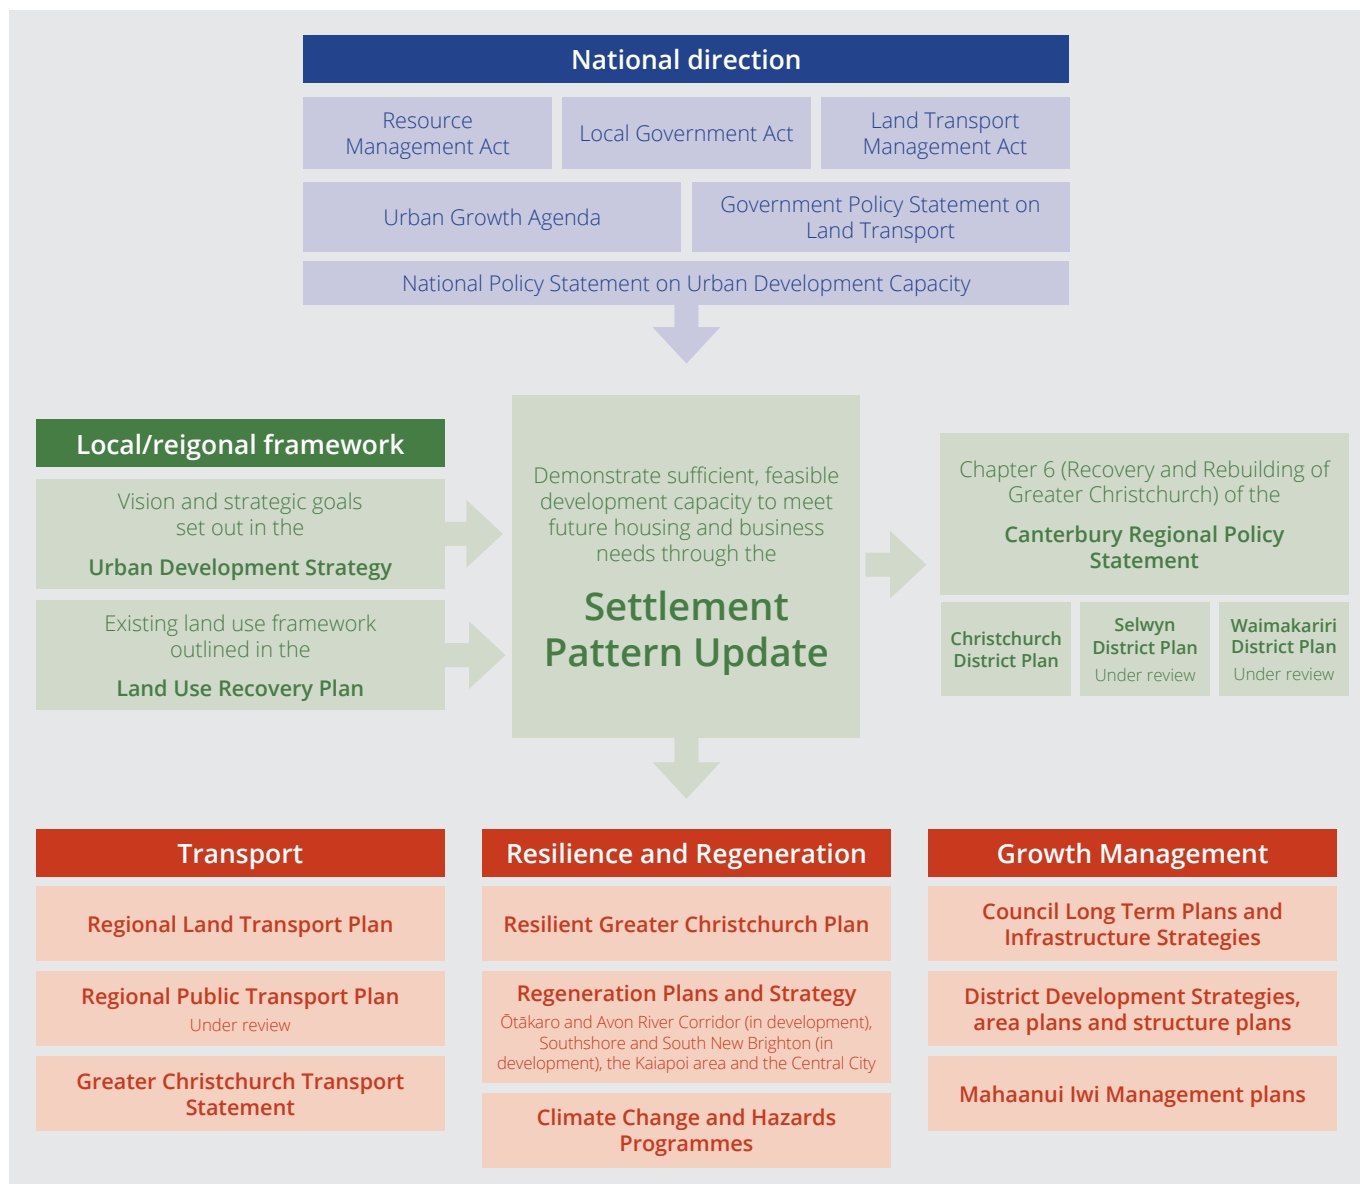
National direction

Resource Management Act

Local Government Act

Land Transport Management Act

Urban Growth Agenda

Government Policy Statement on Land Transport

National Policy Statement on Urban Development Capacity

Local/reigonal framework

Vision and strategic goals set out in the

Urban Development Strategy

Existing land use framework outlined in the

Land Use Recovery Plan

Demonstrate sufficient, feasible development capacity to meet future housing and business needs through the

Settlement Pattern Update

Chapter 6 (Recovery and Rebuilding of Greater Christchurch) of the

Canterbury Regional Policy Statement

Christchurch District Plan

Selwyn District Plan
Under review

Waimakariri District Plan
Under review

Transport

Regional Land Transport Plan

Regional Public Transport Plan
Under review

Greater Christchurch Transport Statement

Resilience and Regeneration

Resilient Greater Christchurch Plan

Regeneration Plans and Strategy
Ōtākaro and Avon River Corridor (in development), Southshore and South New Brighton (in development), the Kaiapoi area and the Central City

Climate Change and Hazards Programmes

Growth Management

Council Long Term Plans and Infrastructure Strategies

District Development Strategies, area plans and structure plans

Mahaanui Iwi Management plans